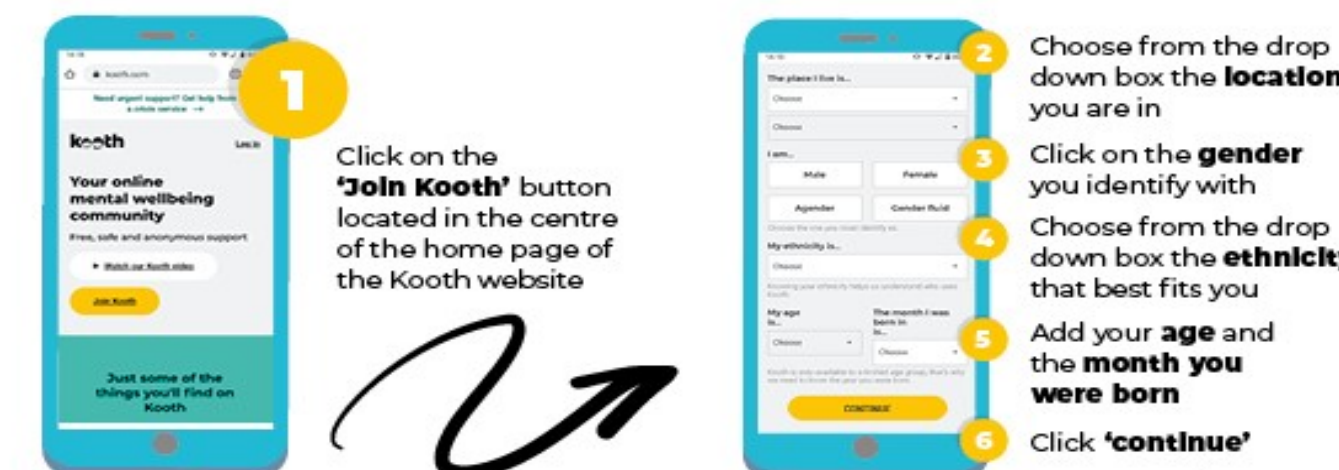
kooth.com

Need urgent support? Get help from a crisis service →

kooth

Log in

Your online mental wellbeing community

Free, safe and anonymous support

▶ Watch our Kooth video

Join Kooth

Just some of the things you'll find on Kooth

1

Click on the **'Join Kooth'** button located in the centre of the home page of the Kooth website

The place I live is...

Choose

Choose

I am...

Male

Female

Agender

Gender fluid

Choose the one you most identify as

My ethnicity is...

Choose

Knowing your ethnicity helps us understand who uses Kooth

My age is...

Choose

The month I was born in is...

Choose

Kooth is only available to a limited age group, that's why we need to know the year you were born

CONTINUE

2 Choose from the drop down box the **location** you are in

3 Click on the **gender** you identify with

4 Choose from the drop down box the **ethnicity** that best fits you

5 Add your **age** and the **month you were born**

6 Click **'continue'**